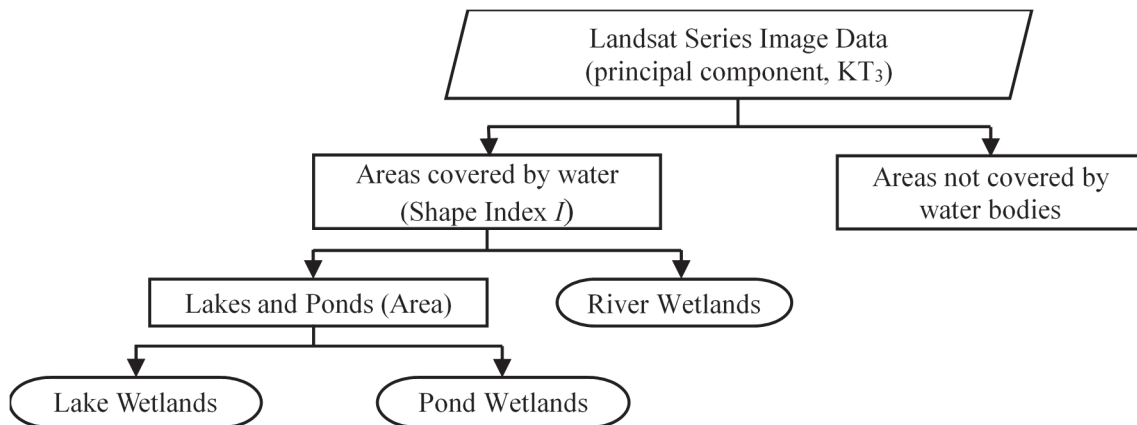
Landsat Series Image Data
(principal component, $KT_3$)

Areas covered by water
(Shape Index $I$)

Areas not covered by water bodies

Lakes and Ponds (Area)

River Wetlands

Lake Wetlands

Pond Wetlands